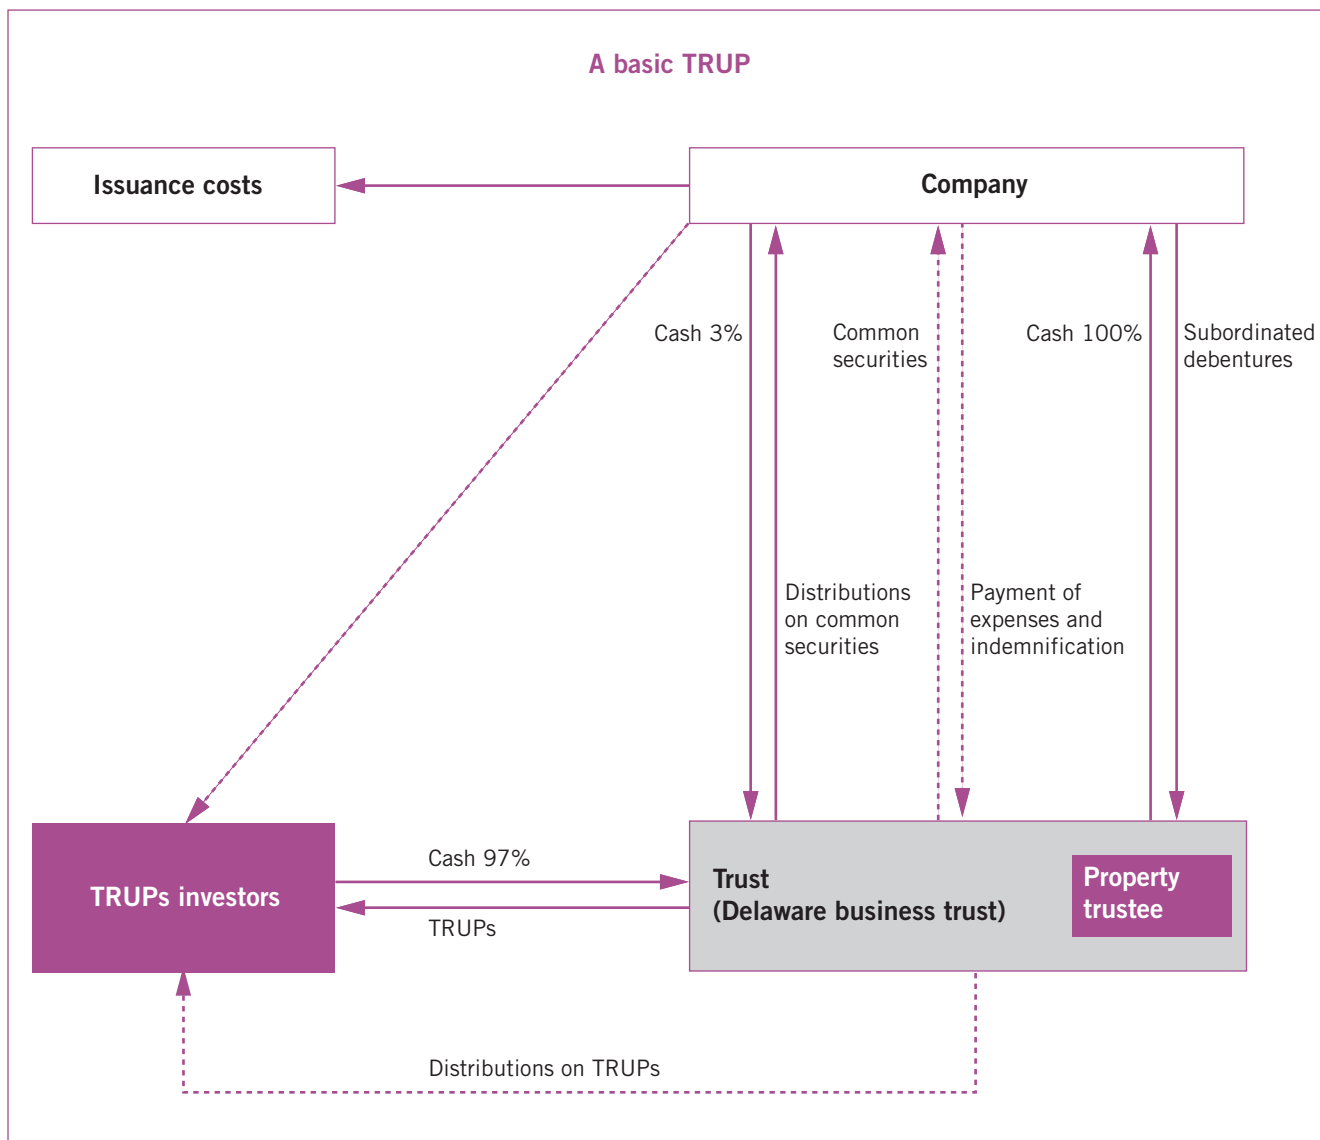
A basic TRUP

Issuance costs

Company

Cash 3%

Common securities

Cash 100%

Subordinated debentures

Distributions on common securities

Payment of expenses and indemnification

TRUPs investors

Cash 97%

TRUPs

Trust (Delaware business trust)

Property trustee

Distributions on TRUPs